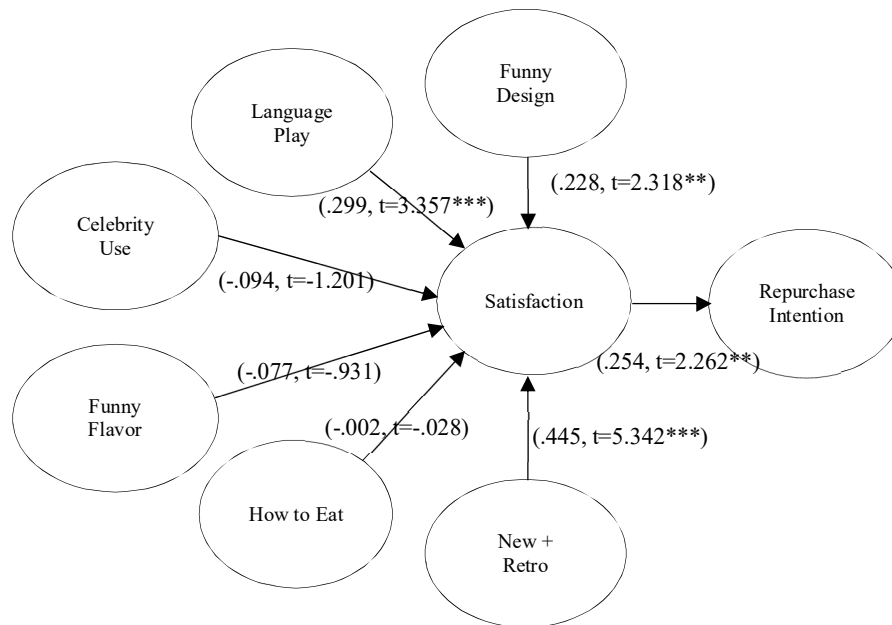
Funny Design

Language Play

(.228, t=2.318**)

(.299, t=3.357***)

Celebrity Use

(-.094, t=-1.201)

Satisfaction

Repurchase Intention

(-.077, t=-.931)

(.254, t=2.262**)

Funny Flavor

(-.002, t=-.028)

(.445, t=5.342***)

How to Eat

New + Retro